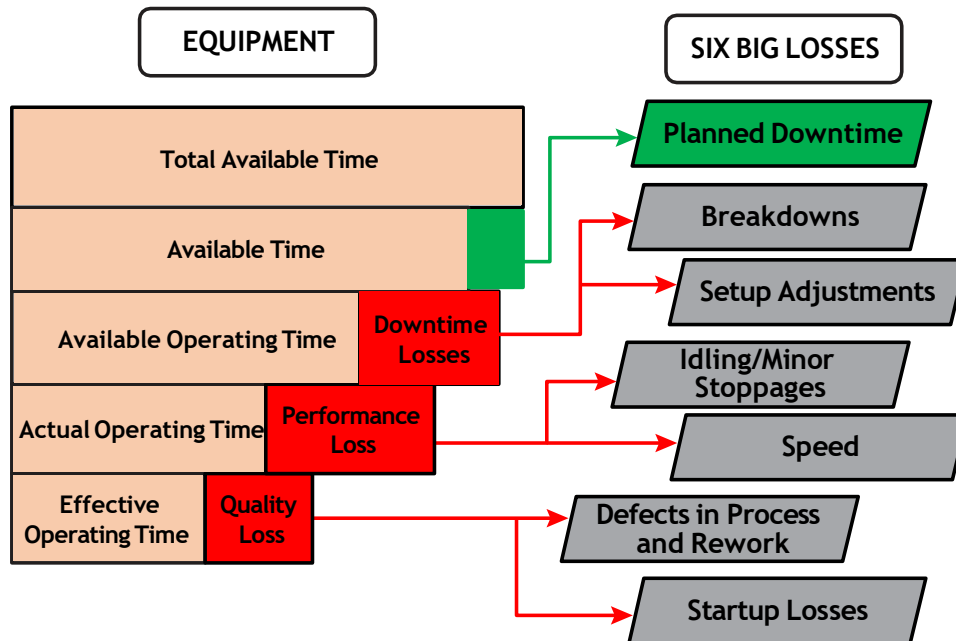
EQUIPMENT

SIX BIG LOSSES

Total Available Time

Available Time

Available Operating Time

Downtime Losses

Actual Operating Time

Performance Loss

Effective Operating Time

Quality Loss

Planned Downtime

Breakdowns

Setup Adjustments

Idling/Minor Stoppages

Speed

Defects in Process and Rework

Startup Losses